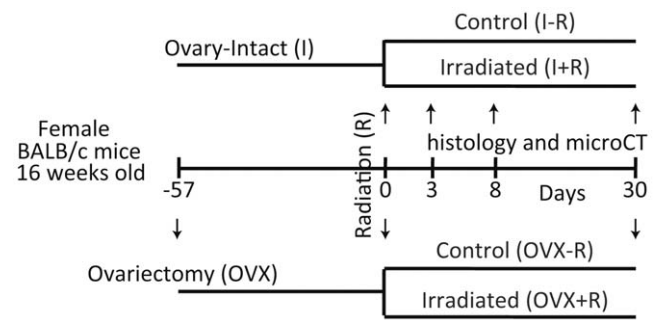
Control (I-R)

Ovary-Intact (I)

Irradiated (I+R)

Female BALB/c mice 16 weeks old

Radiation (R)

histology and microCT

-57

0

3

8

30

Days

Control (OVX-R)

Ovariectomy (OVX)

Irradiated (OVX+R)